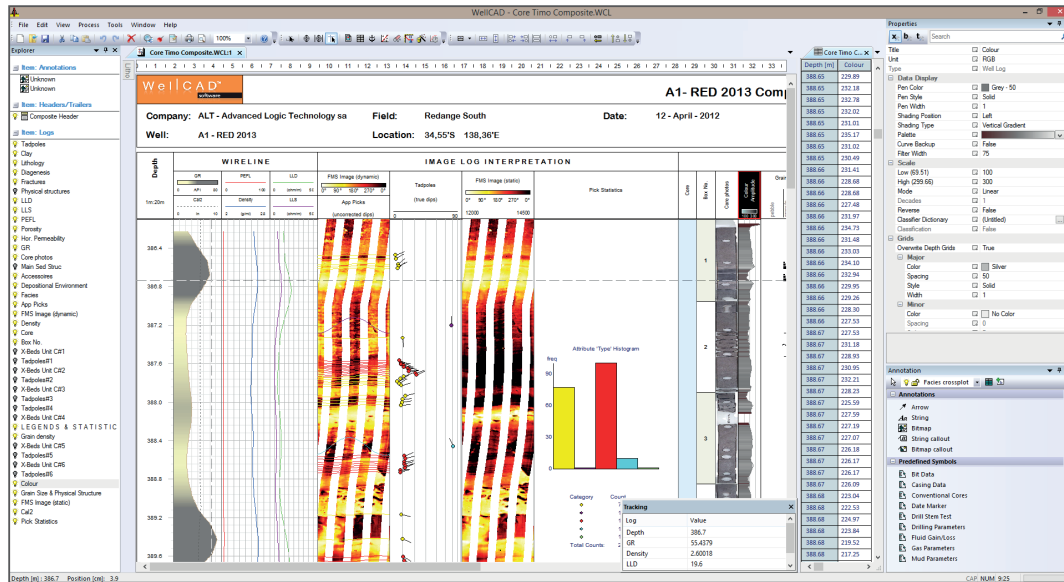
WellCAD - Core Timo Composite.WCL

File Edit View Process Tools Window Help

100%

Explorer

Item: Annotations
Unknown
Unknown
Item: Headers/Trailers
Composite Header
Item: Logs
Tadpoles
Clay
Lithology
Diagenesis
Fractures
Physical structures
LLD
LLS
PEFL
Porosity
Hor. Permeability
GR
Core photos
Main Sed Struc
Accessories
Depositional Environment
Facies
App Picks
FMS Image (dynamic)
Density
Core
Box No.
X-Beds Unit C#1
Tadpoles#1
X-Beds Unit C#2
Tadpoles#2
X-Beds Unit C#3
Tadpoles#3
X-Beds Unit C#4
LEGENDS & STATISTIC
Grain density
X-Beds Unit C#5
Tadpoles#5
X-Beds Unit C#6
Tadpoles#6
Colour
Grain Size & Physical Structure
FMS Image (static)
Cal2
Pick Statistics

Core Timo Composite.WCL:1

WellCAD software

A1- RED 2013 Comp

Company: ALT - Advanced Logic Technology sa
Field: Redange South
Date: 12 - April - 2012
Well: A1 - RED 2013
Location: 34,55'S 138,36'E

Depth 1m:20m
WIRELINE
GR 0 API 80
CAL 0 in 50
PEFL 0 10
Density 0 (g/cm) 10
LLD 0 (ohmm) 50
LLS 0 (ohmm) 50
IMAGE LOG INTERPRETATION
FMS Image (dynamic) 0° 90° 180° 270° 0°
App Picks (uncorrected dips)
Tadpoles (true dips) 0 90
FMS Image (static) 12000 14500
Pick Statistics
Core
Box No.
Core photos
Colour Amplitude
Grai

386.4
386.8
387.2
387.6
388.0
388.4
388.8
389.2
389.6

Attribute 'Type' Histogram
freq
80
40
0
Category Count
Total Counts

1
2
3

Tracking
Log Value
Depth 386.7
GR 55.4379
Density 2.60018
LLD 19.6

Core Timo C...
| Depth [m] | Colour |
|---|---|
| 388.65 | 229.89 |
| 388.65 | 232.78 |
| 388.65 | 232.78 |
| 388.65 | 232.02 |
| 388.65 | 231.01 |
| 388.65 | 235.17 |
| 388.65 | 231.02 |
| 388.65 | 230.49 |
| 388.66 | 231.41 |
| 388.66 | 228.68 |
| 388.66 | 232.78 |
| 388.66 | 227.97 |
| 388.66 | 231.97 |
| 388.66 | 234.73 |
| 388.66 | 231.48 |
| 388.66 | 233.03 |
| 388.66 | 234.10 |
| 388.66 | 232.94 |
| 388.66 | 229.95 |
| 388.66 | 229.26 |
| 388.66 | 228.30 |
| 388.67 | 227.53 |
| 388.67 | 227.53 |
| 388.67 | 231.18 |
| 388.67 | 228.93 |
| 388.67 | 230.95 |
| 388.67 | 232.21 |
| 388.67 | 228.23 |
| 388.67 | 225.59 |
| 388.67 | 227.59 |
| 388.67 | 227.19 |
| 388.67 | 227.07 |
| 388.67 | 226.18 |
| 388.67 | 226.17 |
| 388.67 | 226.17 |
| 388.67 | 226.09 |
| 388.68 | 223.04 |
| 388.68 | 223.53 |
| 388.68 | 224.97 |
| 388.68 | 223.84 |
| 388.68 | 219.52 |
| 388.68 | 217.25 |

Properties
Search
Title Colour
Unit RGB
Type Well Log
Data Display
Pen Color Grey - 50
Pen Style Solid
Pen Width 1
Shading Position Left
Shading Type Vertical Gradient
Palette
Curve Backup False
Filter Width 75
Scale
Low (69.51) 100
High (299.66) 300
Mode Linear
Decades 1
Reverse False
Classifier Dictionary (Untitled)
Classification False
Grids
Overwrite Depth Grids True
Major
Color Silver
Spacing 50
Style Solid
Width 1
Minor
Color No Color
Spacing 0

Annotation
Facies crossplot
Annotations
Arrow
String
Bitmap
String callout
Bitmap callout
Predefined Symbols
Bit Data
Casing Data
Conventional Cores
Date Marker
Drill Stem Test
Drilling Parameters
Fluid Gain/Loss
Gas Parameters
Mud Parameters

Depth [m] : 386.7 Position [cm]: 3.9
CAP NUM 9:25